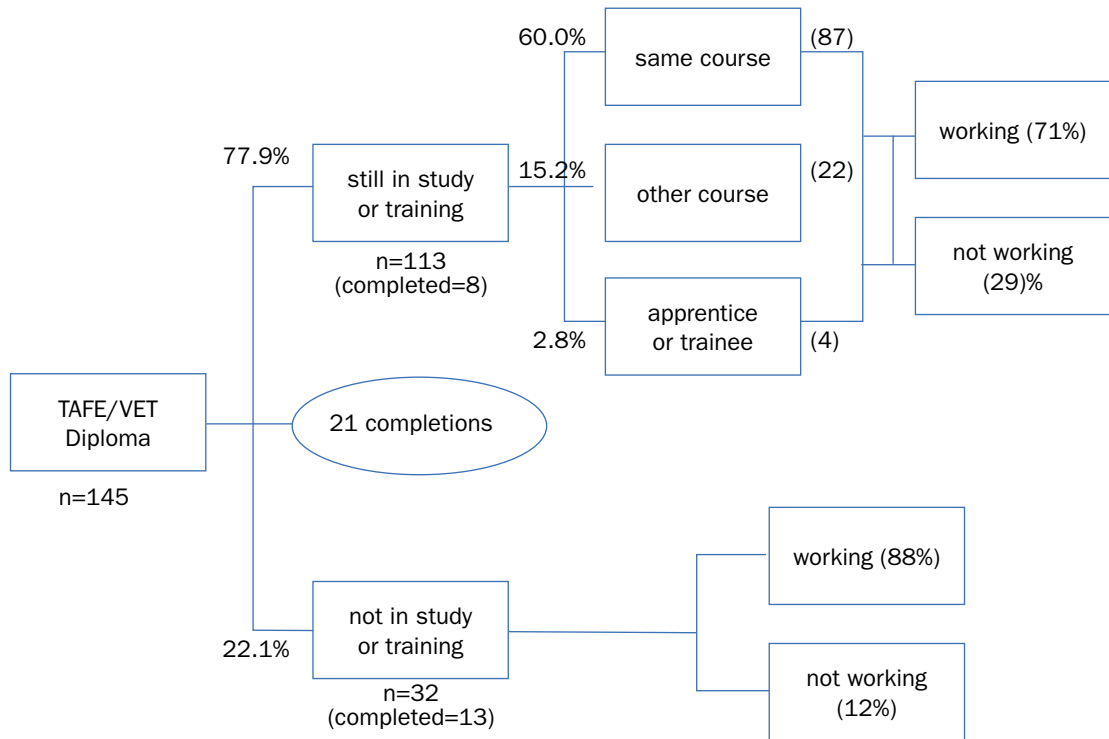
60.0%

same course

(87)

77.9%

still in study or training

15.2%

other course

(22)

working (71%)

not working (29)%

n=113
(completed=8)

2.8%

apprentice or trainee

(4)

TAFE/VET Diploma

21 completions

n=145

working (88%)

22.1%

not in study or training

not working (12%)

n=32
(completed=13)